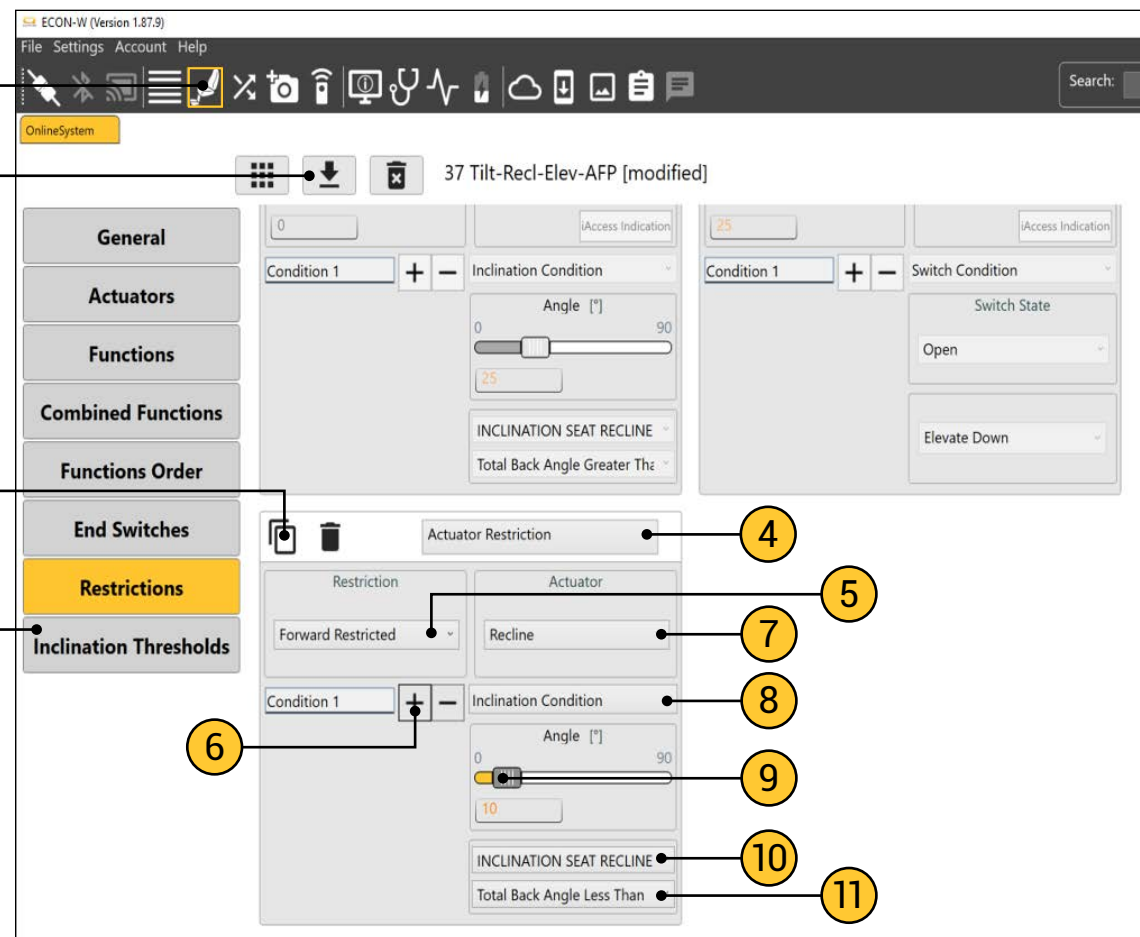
ECON-W (Version 1.87.9)
File Settings Account Help
Search:
OnlineSystem
37 Tilt-Recl-Elev-AFP [modified]

General
Actuators
Functions
Combined Functions
Functions Order
End Switches
Restrictions
Inclination Thresholds

0
iAccess Indication
Condition 1
Inclination Condition
Angle [°]
0 90
25
INCLINATION SEAT RECLINE
Total Back Angle Greater Tha

25
iAccess Indication
Condition 1
Switch Condition
Switch State
Open
Elevate Down

Actuator Restriction
4
Restriction
Actuator
5
Forward Restricted
Recline
7
Condition 1
Inclination Condition
8
6
Angle [°]
0 90
9
10
INCLINATION SEAT RECLINE
10
Total Back Angle Less Than
11